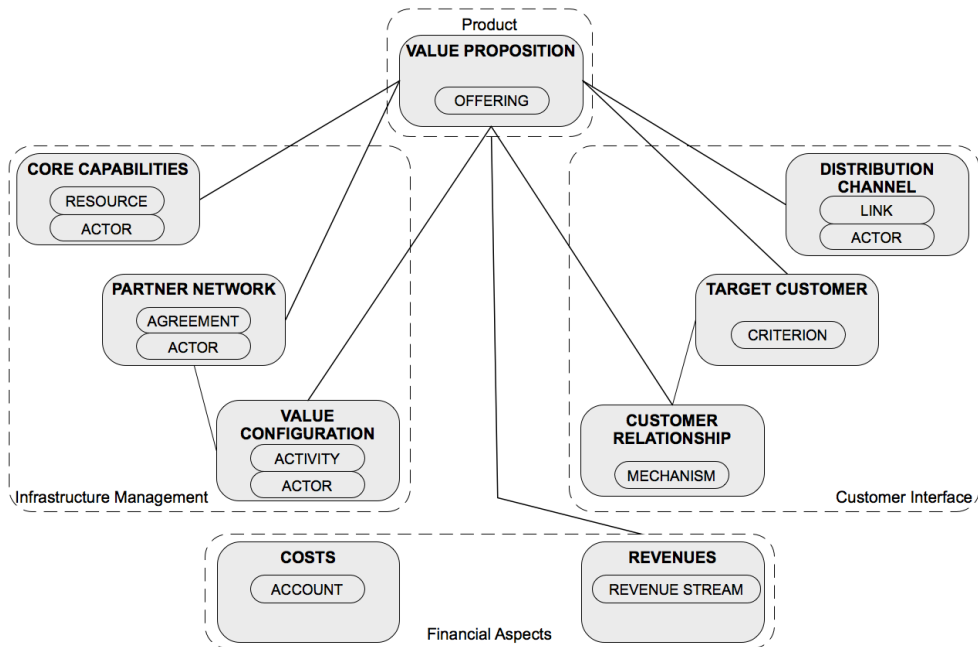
Product

VALUE PROPOSITION

OFFERING

CORE CAPABILITIES

RESOURCE

ACTOR

PARTNER NETWORK

AGREEMENT

ACTOR

VALUE CONFIGURATION

ACTIVITY

ACTOR

Infrastructure Management

DISTRIBUTION CHANNEL

LINK

ACTOR

TARGET CUSTOMER

CRITERION

CUSTOMER RELATIONSHIP

MECHANISM

Customer Interface

COSTS

ACCOUNT

REVENUES

REVENUE STREAM

Financial Aspects